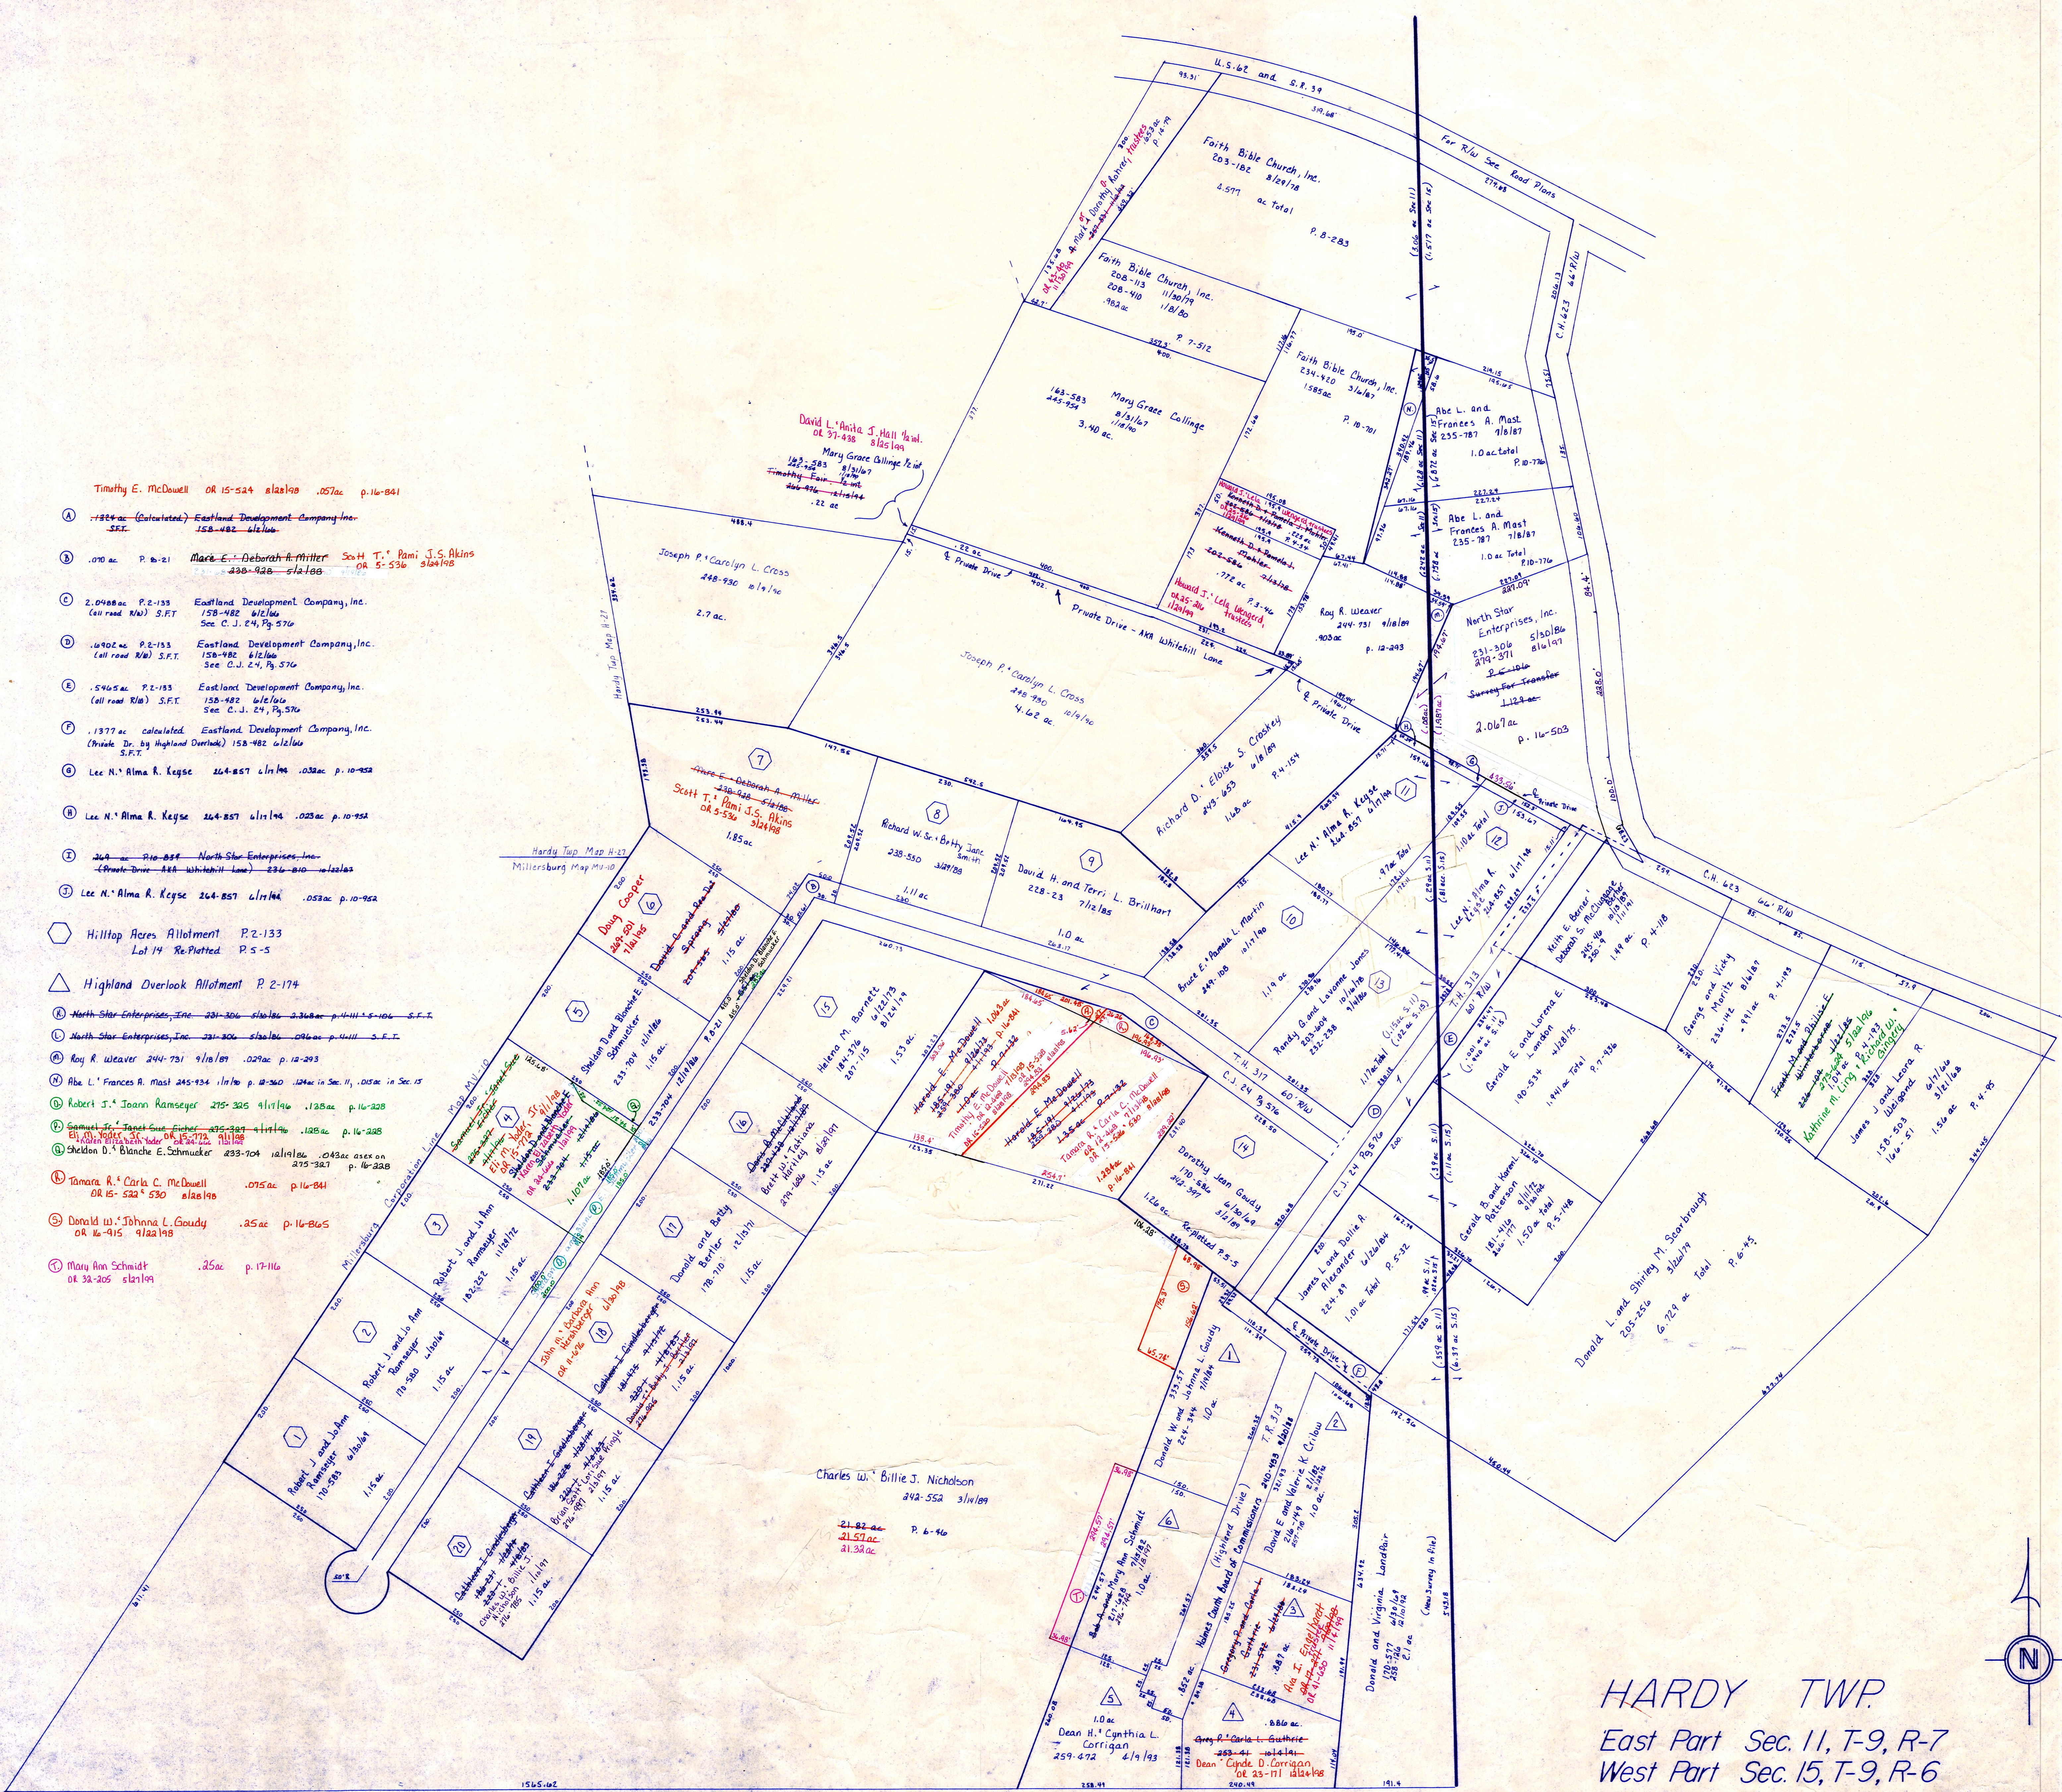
U.S. 62 and S.R. 39

Far R/W See Road Plans

Faith Bible Church, Inc.
203-182 8/24/78
2.577 ac. Total
P. 8-283

Faith Bible Church Inc.
208-103 11/16/79
208-418 1/8/80

Faith Bible Church, Inc.
235-450 3/26/84

Abe L. and Frances R. Mast
235-787 8/16/87
1.0 ac. total

Abe L. and Frances R. Mast
235-787 8/16/87
1.0 ac Total

North Star Enterprises, Inc.
231-306
2.067 ac.
P. 16-503

Mary Grace College
3.40 ac.

David L. Anke J. Hall Trust

Mary Grace College Trust

Timothy E. McDowell

Joseph P. Carolyn L. Cross
2.7 ac.

Joseph P. Carolyn L. Cross
4.42 ac.

Private Drive

Private Drive - 888 Whitehill Lane

Roy R. Weaver
244-731
P. 12-293

Richard D. Eloise S. Croskey

Scott T. Pami J.S. Akins

Richard W. Betty Sarc
1.1 ac

David H. and Terri L. Brillhart

Bruce L. Pamela L. Martin

Lee N. Alma R. Kegse

Donald L. and Shirley M. Scarbrough
6.729 ac Total
P. 6-45

Dorothy Ann Gowdy

Charles W. Billie J. Nicholson
242-552 7/11/84
P. 6-46

Dean W. Cynthia L. Corrigan
259-472 6/4/93

Dean Clyde D. Corrigan

Donald and Virginia Landfair

Holmes County Board of Commissioners

Robert J. and Joann Ramseyer

Sheldon D. Blanche E. Schmucker

Donald and Betty Barber

Hardy Twp Map 4-27
Millersburg Map 16-28

Timothy E. McDowell OR 15-524 8/28/98 .057ac p. 16-861

A .023ac (Calculated) Eastland Development Company, Inc.

B .070 ac. P. 16-21 Mark E. Deborah K. Miller
Scott T. Pami J.S. Akins OR 5-536 8/24/98

C 2.048ac P. 2-133 Eastland Development Company, Inc.

D .490ac P. 2-133 Eastland Development Company, Inc.

E .540ac P. 2-133 Eastland Development Company, Inc.

F .1377 ac calculated Eastland Development Company, Inc.

G Lee N. Alma R. Kegse 264-857 6/11/96

H Lee N. Alma R. Kegse 264-857 6/11/96

I North Star Enterprises Inc.

J Lee N. Alma R. Kegse 264-857 6/11/96 .052ac p. 10-932

Hilltop Acres Allotment P. 2-133
Lot 14 Re-Platted P. 5-5

Highland Overlook Allotment P. 2-174

K North Star Enterprises, Inc.

L North Star Enterprises, Inc.

M Roy R. Weaver 244-731 .024ac p. 12-293

N Abe L. Frances R. Mast

O Robert J. Joann Ramseyer

P Samuel D. Janet Sue Pickel

Q Sheldon D. Blanche E. Schmucker

R Tamara R. Carla C. McDowell OR 15-522 530 8/28/98 .075ac p. 16-861

S Donald W. Johanna L. Goudy OR 6-915 4/22/98 .25ac p. 16-865

T Mary Ann Schmidt OR 32-205 6/21/99 .25ac p. 17-116

HARDY TWP.
East Part Sec. 11, T-9, R-7
West Part Sec. 15, T-9, R-6

N